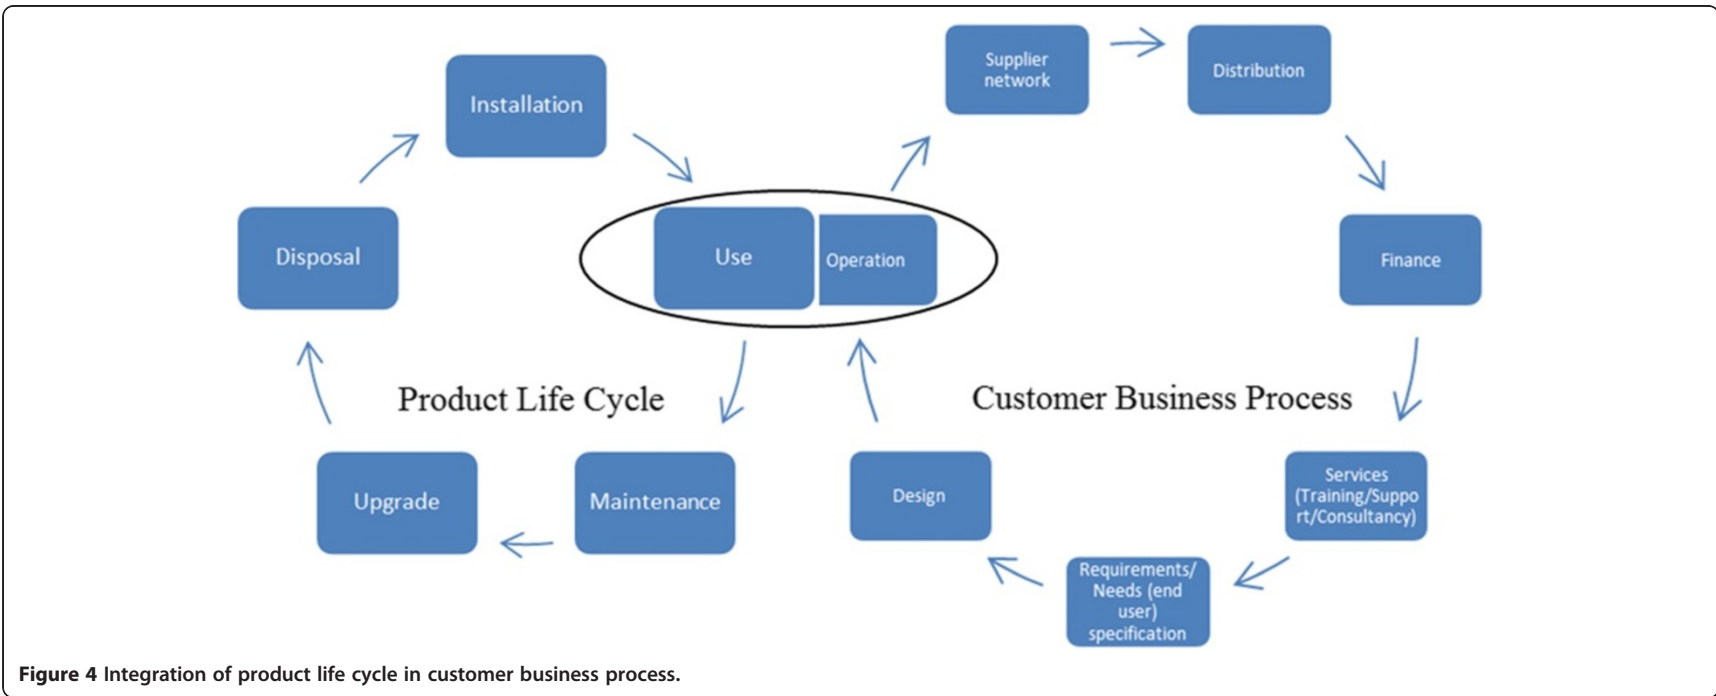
Installation

Supplier network

Distribution

Disposal

Use

Operation

Finance

Product Life Cycle

Customer Business Process

Upgrade

Maintenance

Design

Services (Training/Support/Consultancy)

Requirements/ Needs (end user) specification

**Figure 4** Integration of product life cycle in customer business process.